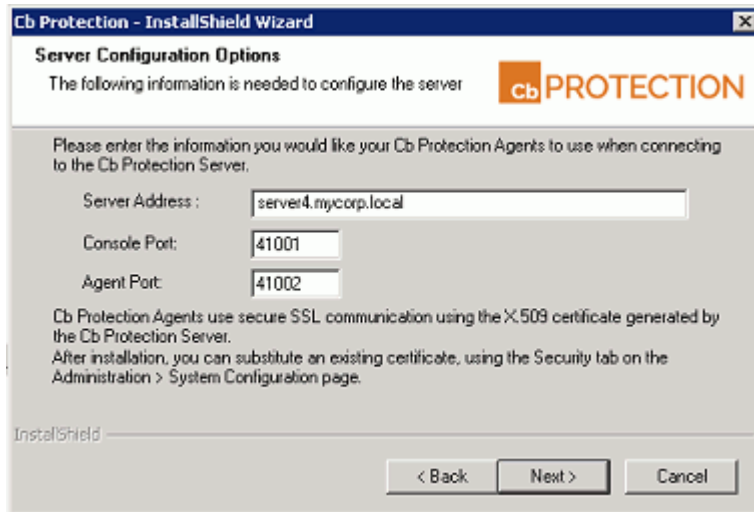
Cb Protection - InstallShield Wizard

Server Configuration Options

The following information is needed to configure the server

Cb PROTECTION

Please enter the information you would like your Cb Protection Agents to use when connecting to the Cb Protection Server.

Server Address : server4.mycorp.local

Console Port: 41001

Agent Port: 41002

Cb Protection Agents use secure SSL communication using the X.509 certificate generated by the Cb Protection Server.
After installation, you can substitute an existing certificate, using the Security tab on the Administration > System Configuration page.

InstallShield

< Back

Next >

Cancel